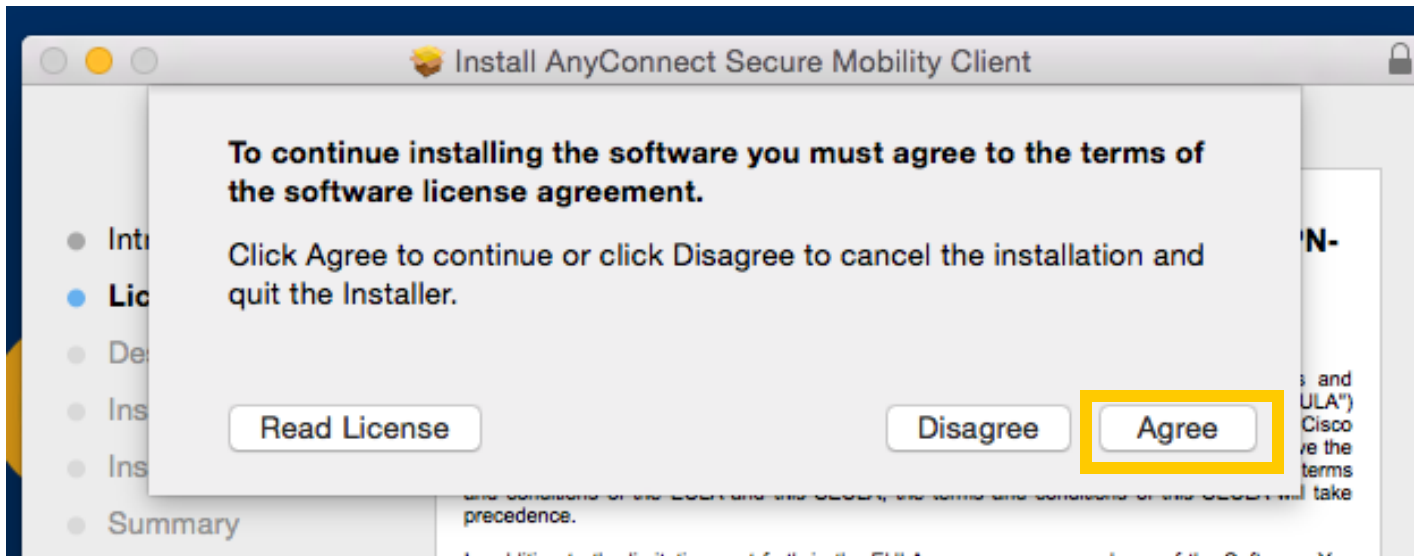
Install AnyConnect Secure Mobility Client

To continue installing the software you must agree to the terms of the software license agreement.

Click Agree to continue or click Disagree to cancel the installation and quit the Installer.

Read License

Disagree

Agree

Intr

Lic

Des

Ins

Ins

Summary

PN-

s and

ULA")

Cisco

ve the

terms

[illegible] will take precedence.

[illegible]